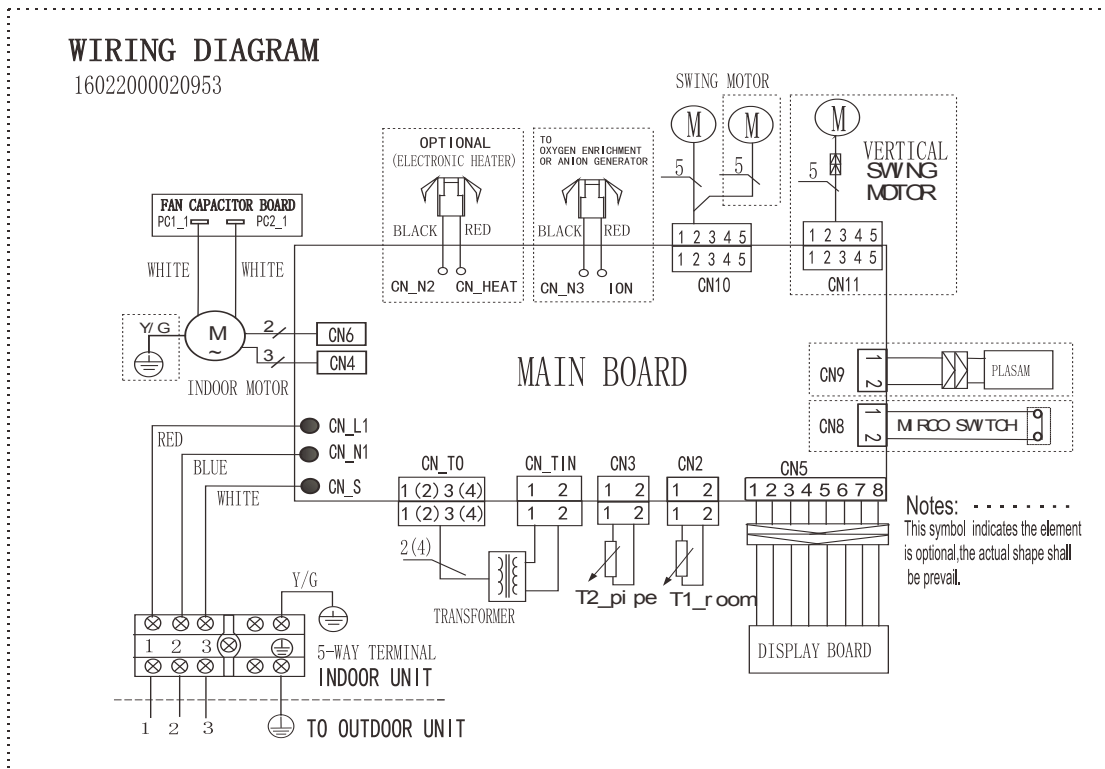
WIRING DIAGRAM
16022000020953

SWING MOTOR

M M M

VERTICAL SWING MOTOR

OPTIONAL (ELECTRONIC HEATER)

TO OXYGEN ENRICHMENT OR ANION GENERATOR

5 5 5

FAN CAPACITOR BOARD
PC1_1 PC2_1

BLACK RED BLACK RED

1 2 3 4 5
1 2 3 4 5
CN10

1 2 3 4 5
1 2 3 4 5
CN11

WHITE WHITE

CN_N2 CN_HEAT CN_N3 ION

Y/G

M
~

2 CN6
3 CN4

INDOOR MOTOR

MAIN BOARD

CN9 1 2 PLASAM

CN8 1 2 MIRCO SWITCH

CN_L1
CN_N1
CN_S

RED
BLUE
WHITE

CN_T0
1 (2) 3 (4)
1 (2) 3 (4)

CN_TIN
1 2
1 2

CN3
1 2
1 2

CN2
1 2
1 2

CN5
1 2 3 4 5 6 7 8

2(4)

TRANSFORMER

T2_pipe T1_room

Notes: - - - - - - - -
This symbol indicates the element is optional,the actual shape shall be prevail.

Y/G

1 2 3

5-WAY TERMINAL
INDOOR UNIT

DISPLAY BOARD

1 2 3

TO OUTDOOR UNIT